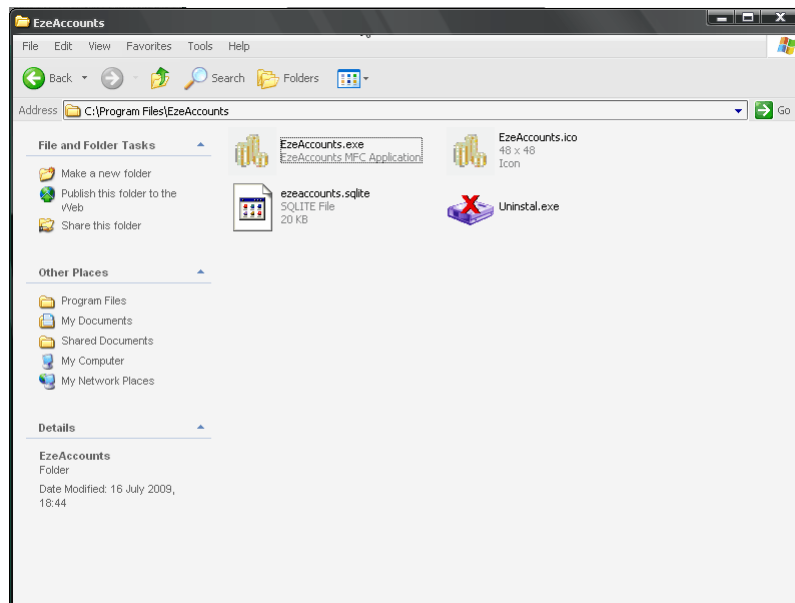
EzeAccounts

File Edit View Favorites Tools Help

Back Search Folders

Address C:\Program Files\EzeAccounts Go

File and Folder Tasks

Make a new folder
Publish this folder to the Web
Share this folder

Other Places

Program Files
My Documents
Shared Documents
My Computer
My Network Places

Details

EzeAccounts
Folder
Date Modified: 16 July 2009, 18:44

EzeAccounts.exe
EzeAccounts MFC Application

EzeAccounts.ico
48 x 48
Icon

ezeaccounts.sqlite
SQLITE File
20 KB

Uninstal.exe